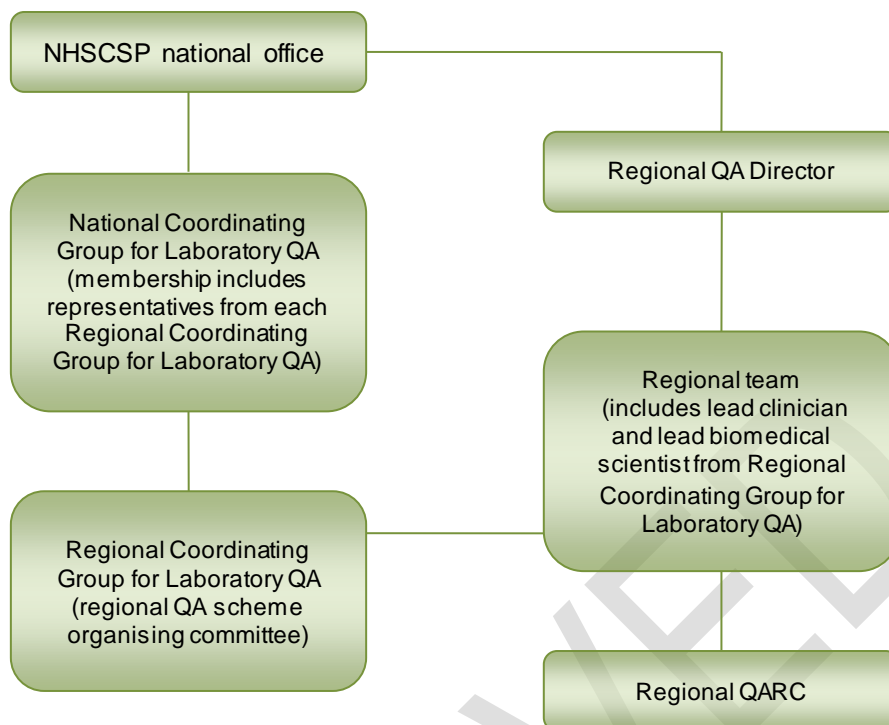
NHSCSP national office

Regional QA Director

National Coordinating Group for Laboratory QA (membership includes representatives from each Regional Coordinating Group for Laboratory QA)

Regional team (includes lead clinician and lead biomedical scientist from Regional Coordinating Group for Laboratory QA)

Regional Coordinating Group for Laboratory QA (regional QA scheme organising committee)

Regional QARC